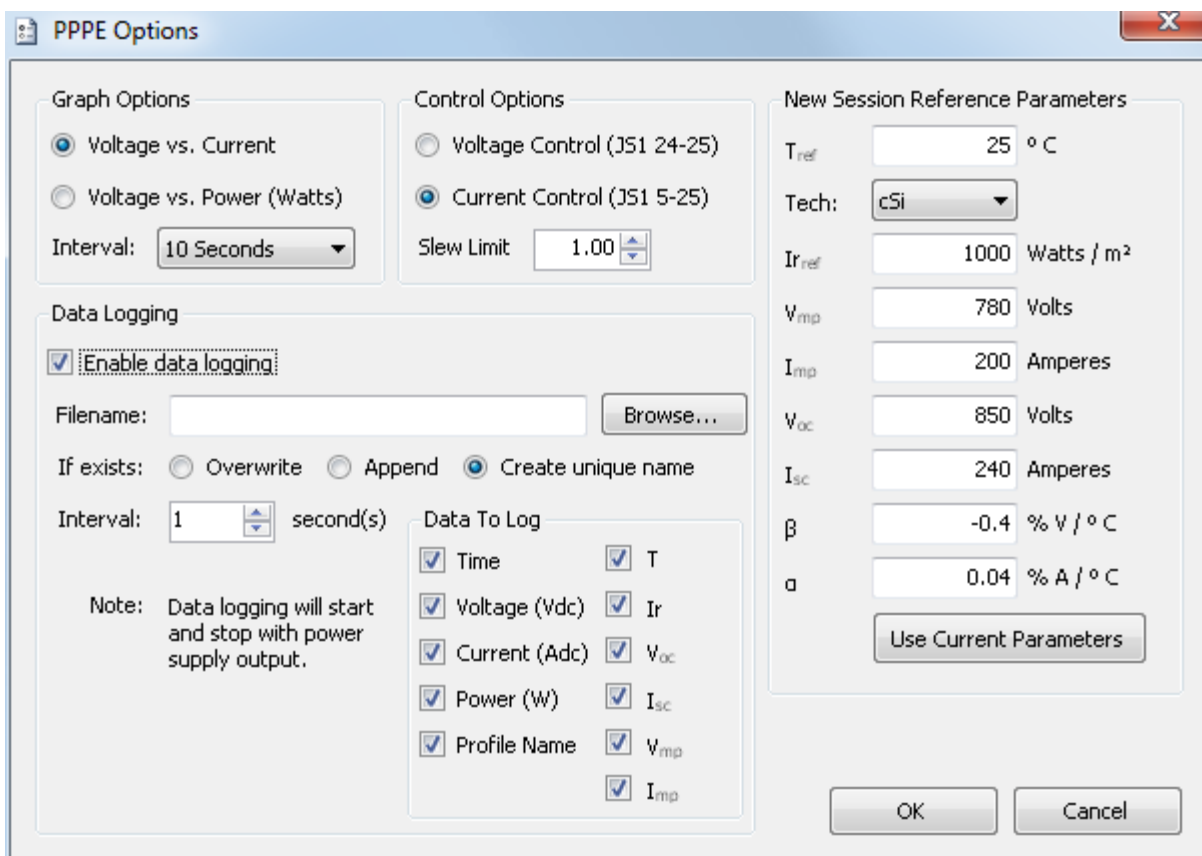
PPPE Options

X

Graph Options

Voltage vs. Current

Voltage vs. Power (Watts)

Interval: 10 Seconds

Control Options

Voltage Control (JS1 24-25)

Current Control (JS1 5-25)

Slew Limit 1.00

New Session Reference Parameters

$T_{ref}$ 25 ° C

Tech: cSi

$Ir_{ref}$ 1000 Watts / m²

$V_{mp}$ 780 Volts

$I_{mp}$ 200 Amperes

$V_{oc}$ 850 Volts

$I_{sc}$ 240 Amperes

β -0.4 % V / ° C

α 0.04 % A / ° C

Use Current Parameters

Data Logging

Enable data logging

Filename:

Browse...

If exists: Overwrite Append Create unique name

Interval: 1 second(s)

Note: Data logging will start and stop with power supply output.

Data To Log

Time

Voltage (Vdc)

Current (Adc)

Power (W)

Profile Name

T

Ir

$V_{oc}$

$I_{sc}$

$V_{mp}$

$I_{mp}$

OK

Cancel